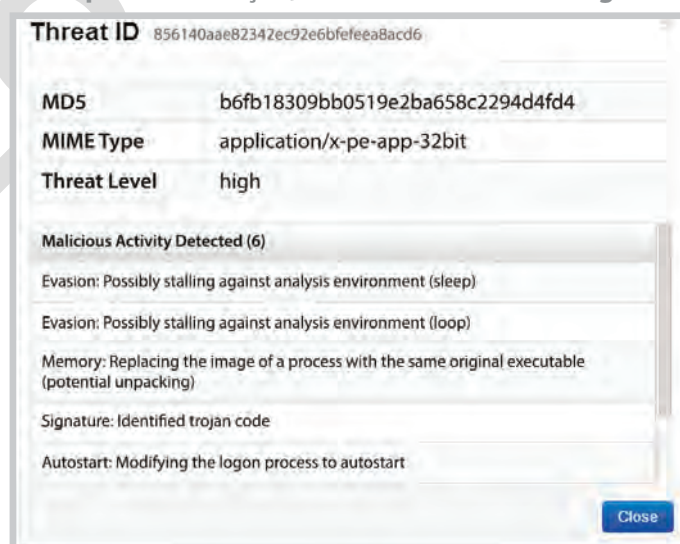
Threat ID 856140aae82342ec92e6bfefeea8acd6

| MD5 | b6fb18309bb0519e2ba658c2294d4fd4 |
|---|---|
| MIME Type | application/x-pe-app-32bit |
| Threat Level | high |

Malicious Activity Detected (6)

Evasion: Possibly stalling against analysis environment (sleep)

Evasion: Possibly stalling against analysis environment (loop)

Memory: Replacing the image of a process with the same original executable (potential unpacking)

Signature: Identified trojan code

Autostart: Modifying the logon process to autostart

Close